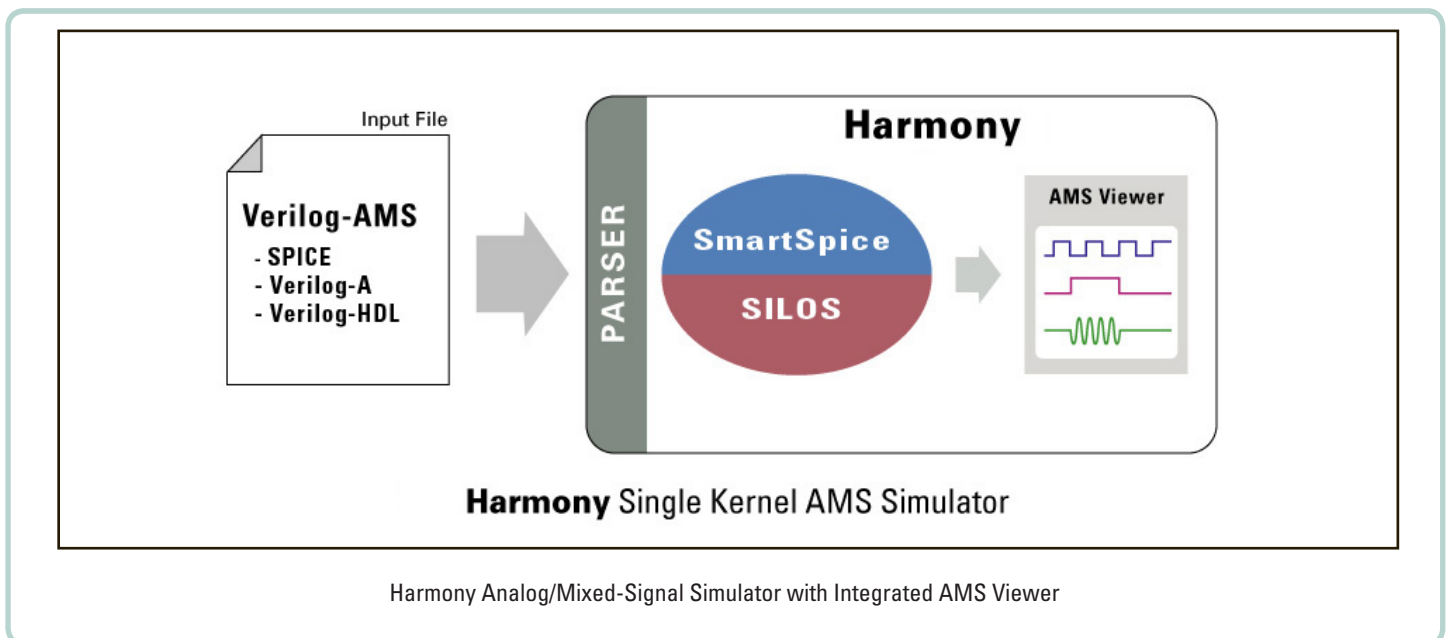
Input File

Verilog-AMS
- SPICE
- Verilog-A
- Verilog-HDL

PARSER

Harmony

SmartSpice

SILOS

AMS Viewer

Harmony Single Kernel AMS Simulator

Harmony Analog/Mixed-Signal Simulator with Integrated AMS Viewer